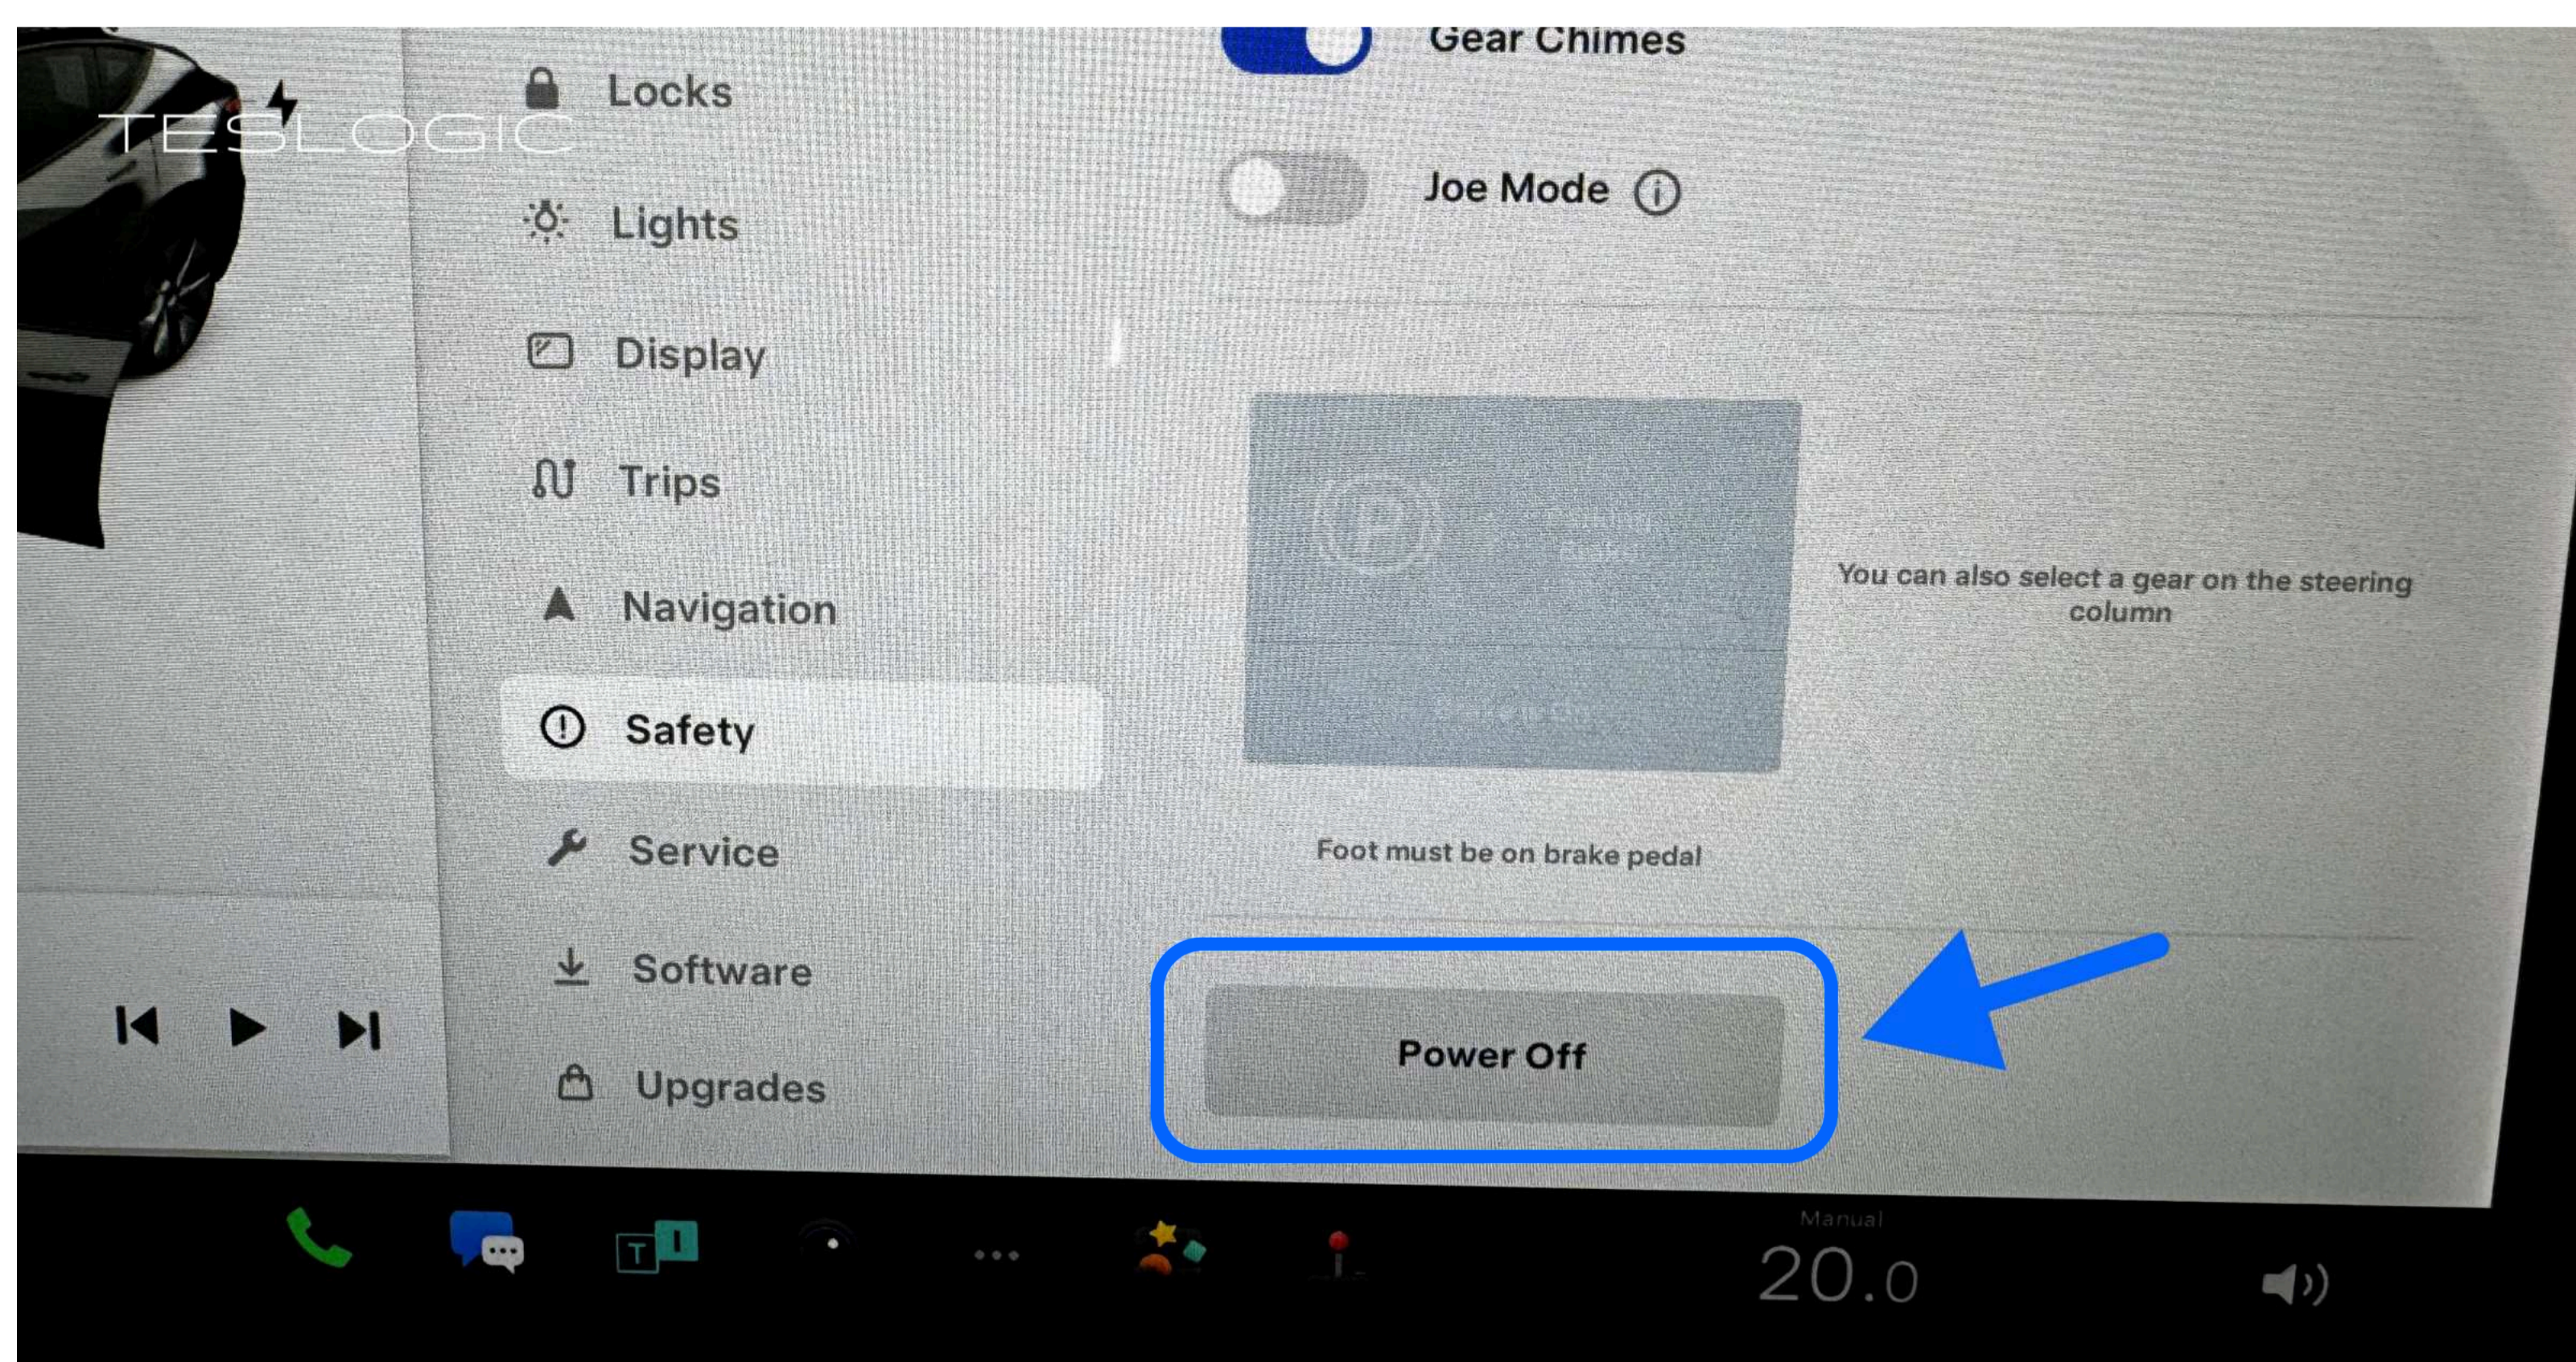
TESLOGIC

Locks

Lights

Display

Trips

Navigation

Safety

Service

Software

Upgrades

Gear Chimes

Joe Mode

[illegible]

You can also select a gear on the steering column

Foot must be on brake pedal

Power Off

Manual

20.0